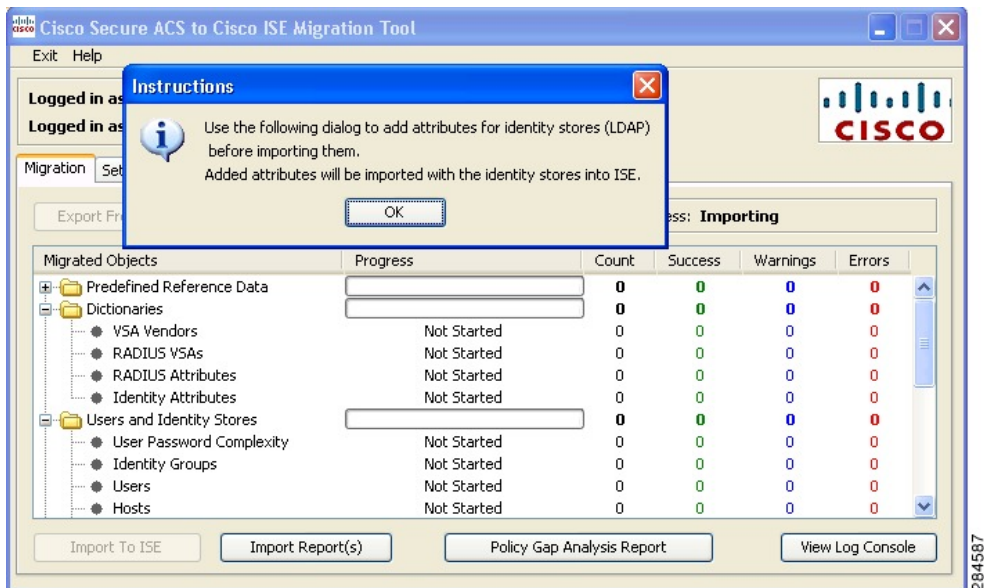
Cisco Secure ACS to Cisco ISE Migration Tool

Exit Help

Logged in as
Logged in as

CISCO

Migration Set

Export Fr

Instructions

Use the following dialog to add attributes for identity stores (LDAP) before importing them.
Added attributes will be imported with the identity stores into ISE.

OK

ess: Importing

| Migrated Objects | Progress | Count | Success | Warnings | Errors |
|---|---|---|---|---|---|
| Predefined Reference Data | | 0 | 0 | 0 | 0 |
| Dictionaries | | 0 | 0 | 0 | 0 |
| VSA Vendors | Not Started | 0 | 0 | 0 | 0 |
| RADIUS VSAs | Not Started | 0 | 0 | 0 | 0 |
| RADIUS Attributes | Not Started | 0 | 0 | 0 | 0 |
| Identity Attributes | Not Started | 0 | 0 | 0 | 0 |
| Users and Identity Stores | | 0 | 0 | 0 | 0 |
| User Password Complexity | Not Started | 0 | 0 | 0 | 0 |
| Identity Groups | Not Started | 0 | 0 | 0 | 0 |
| Users | Not Started | 0 | 0 | 0 | 0 |
| Hosts | Not Started | 0 | 0 | 0 | 0 |

Import To ISE
Import Report(s)
Policy Gap Analysis Report
View Log Console

284587